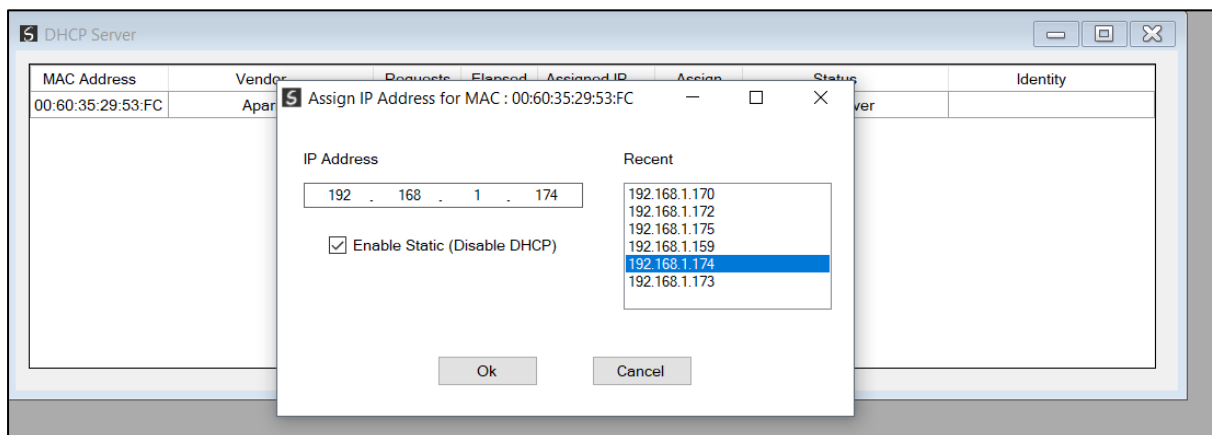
DHCP Server

| MAC Address | Vendor | Requests | Elapsed | Assigned IP | Assign | Status | Identity |
|---|---|---|---|---|---|---|---|
| 00:60:35:29:53:FC | Apar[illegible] | | | | | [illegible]ver | |

Assign IP Address for MAC : 00:60:35:29:53:FC

IP Address

192 . 168 . 1 . 174

Enable Static (Disable DHCP)

Recent

192.168.1.170
192.168.1.172
192.168.1.175
192.168.1.159
192.168.1.174
192.168.1.173

Ok

Cancel